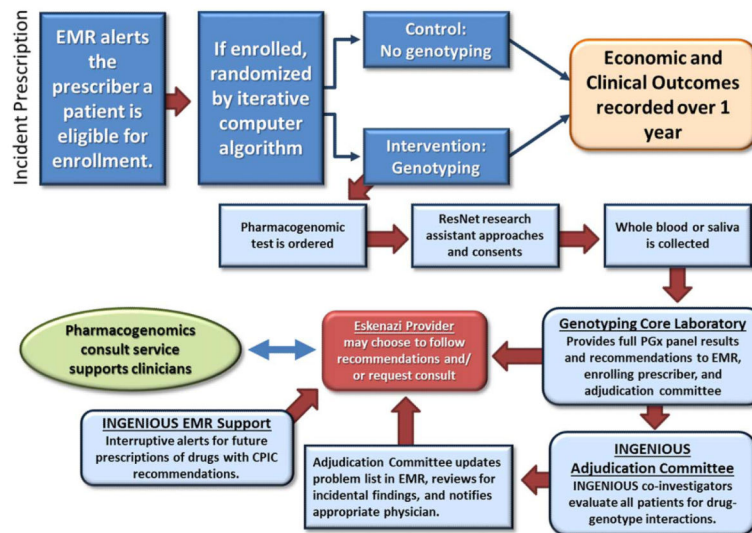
Incident Prescription

EMR alerts the prescriber a patient is eligible for enrollment.

If enrolled, randomized by iterative computer algorithm

Control: No genotyping

Intervention: Genotyping

Economic and Clinical Outcomes recorded over 1 year

Pharmacogenomic test is ordered

ResNet research assistant approaches and consents

Whole blood or saliva is collected

Genotyping Core Laboratory
Provides full PGx panel results and recommendations to EMR, enrolling prescriber, and adjudication committee

Eskenazi Provider
may choose to follow recommendations and/ or request consult

Pharmacogenomics consult service supports clinicians

INGENIOUS EMR Support
Interruptive alerts for future prescriptions of drugs with CPIC recommendations.

Adjudication Committee updates problem list in EMR, reviews for incidental findings, and notifies appropriate physician.

INGENIOUS Adjudication Committee
INGENIOUS co-investigators evaluate all patients for drug-genotype interactions.